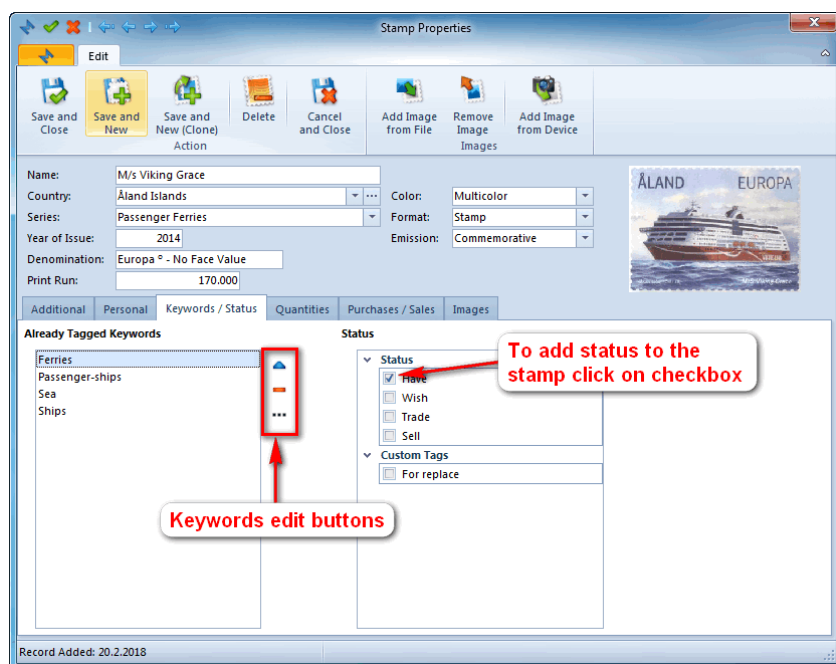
Stamp Properties

Edit

Save and Close
Save and New
Save and New (Clone)
Delete
Cancel and Close
Action
Add Image from File
Remove Image
Add Image from Device
Images

Name: M/s Viking Grace
Country: Åland Islands
Series: Passenger Ferries
Year of Issue: 2014
Denomination: Europa ° - No Face Value
Print Run: 170.000
Color: Multicolor
Format: Stamp
Emission: Commemorative

ÅLAND EUROPA

Additional | Personal | Keywords / Status | Quantities | Purchases / Sales | Images

Already Tagged Keywords
Ferries
Passenger-ships
Sea
Ships

Status
Status
Have
Wish
Trade
Sell
Custom Tags
For replace

To add status to the stamp click on checkbox

Keywords edit buttons

Record Added: 20.2.2018